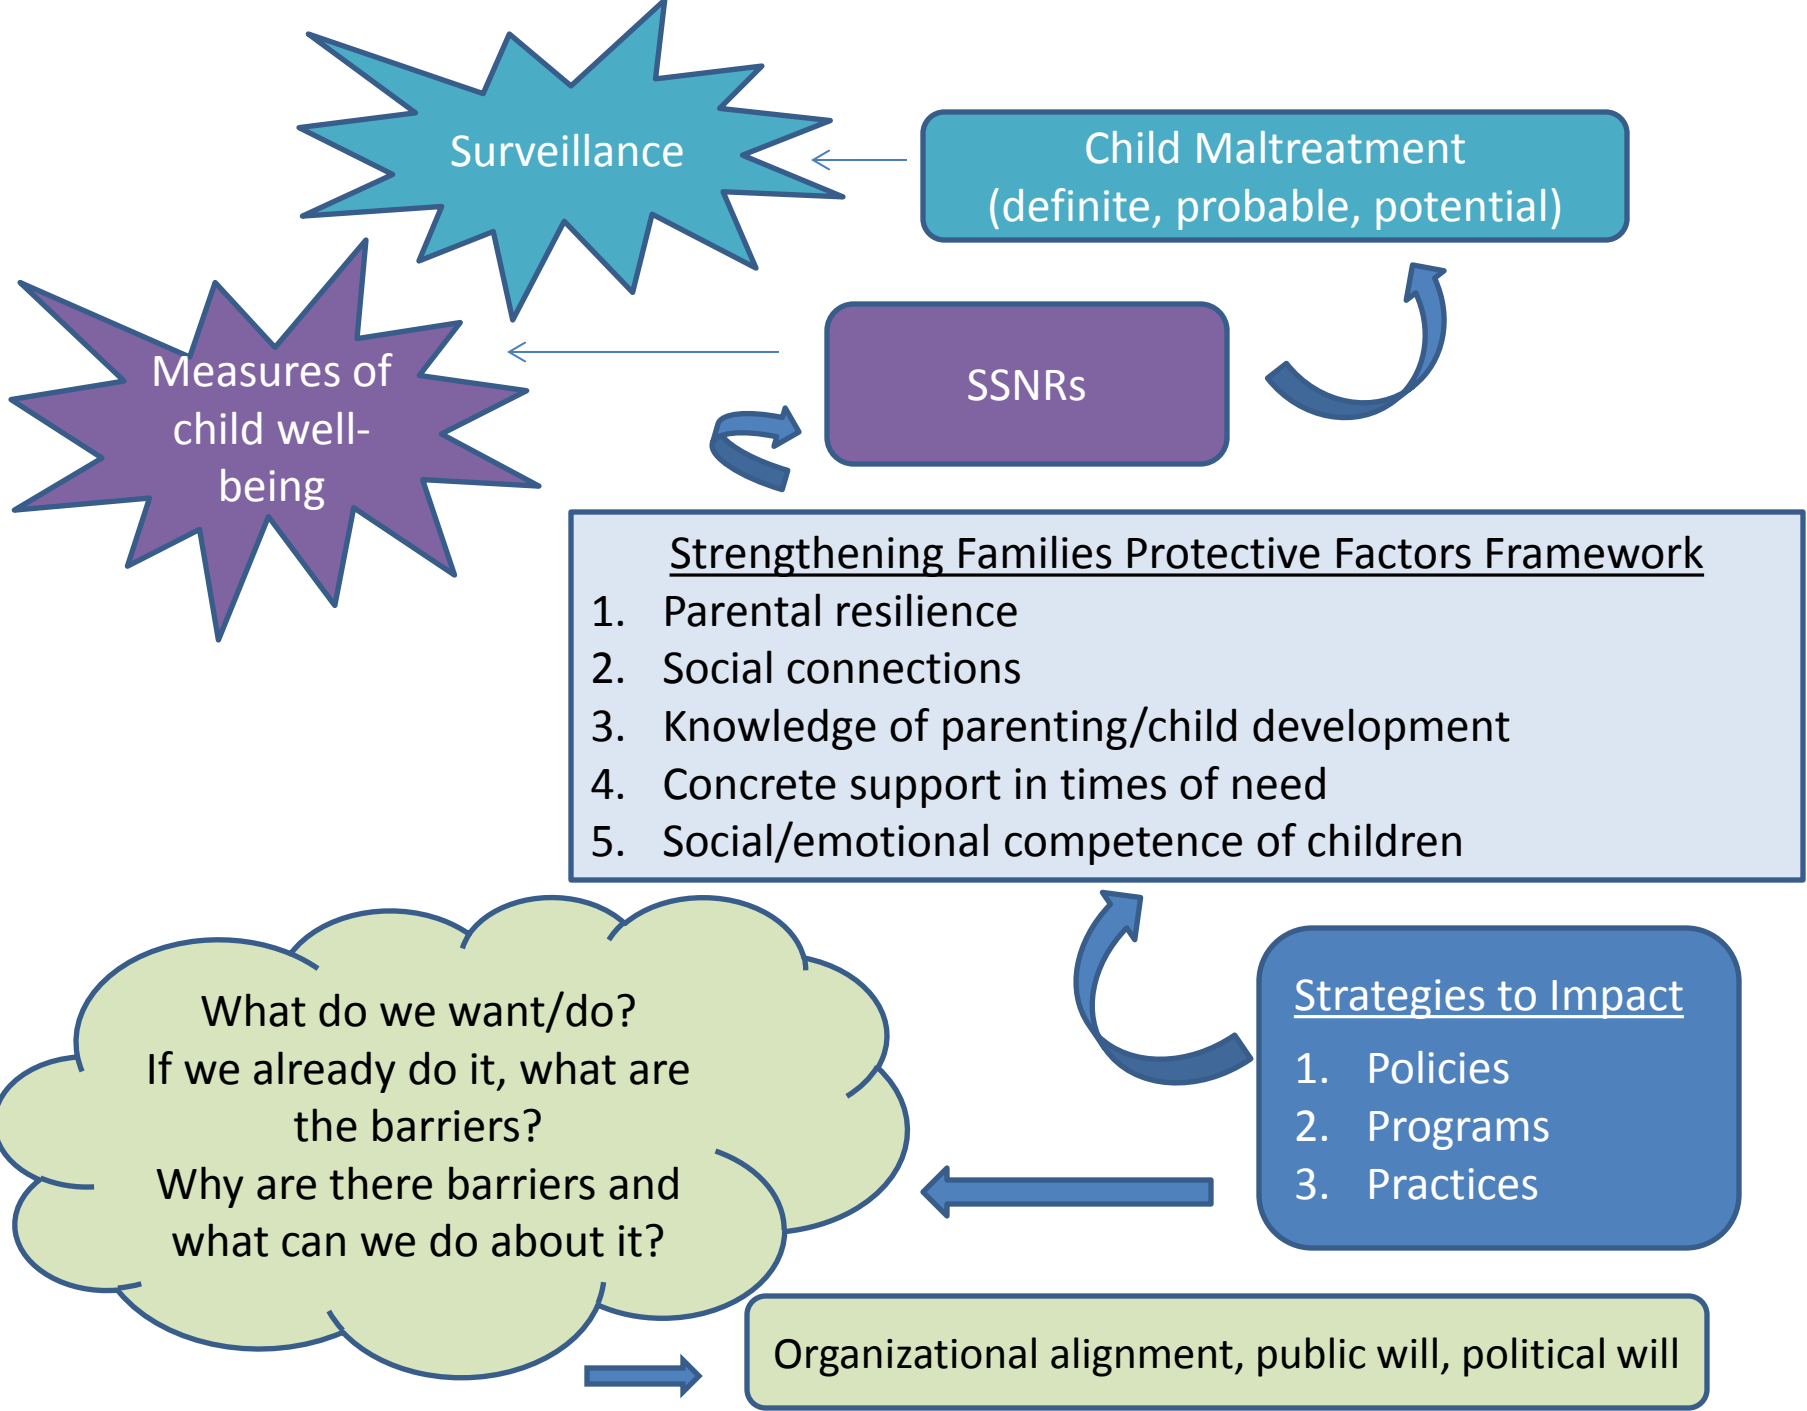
Surveillance

Child Maltreatment
(definite, probable, potential)

Measures of child well-being

SSNRs

Strengthening Families Protective Factors Framework
1. Parental resilience
2. Social connections
3. Knowledge of parenting/child development
4. Concrete support in times of need
5. Social/emotional competence of children

What do we want/do?
If we already do it, what are the barriers?
Why are there barriers and what can we do about it?

Strategies to Impact
1. Policies
2. Programs
3. Practices

Organizational alignment, public will, political will